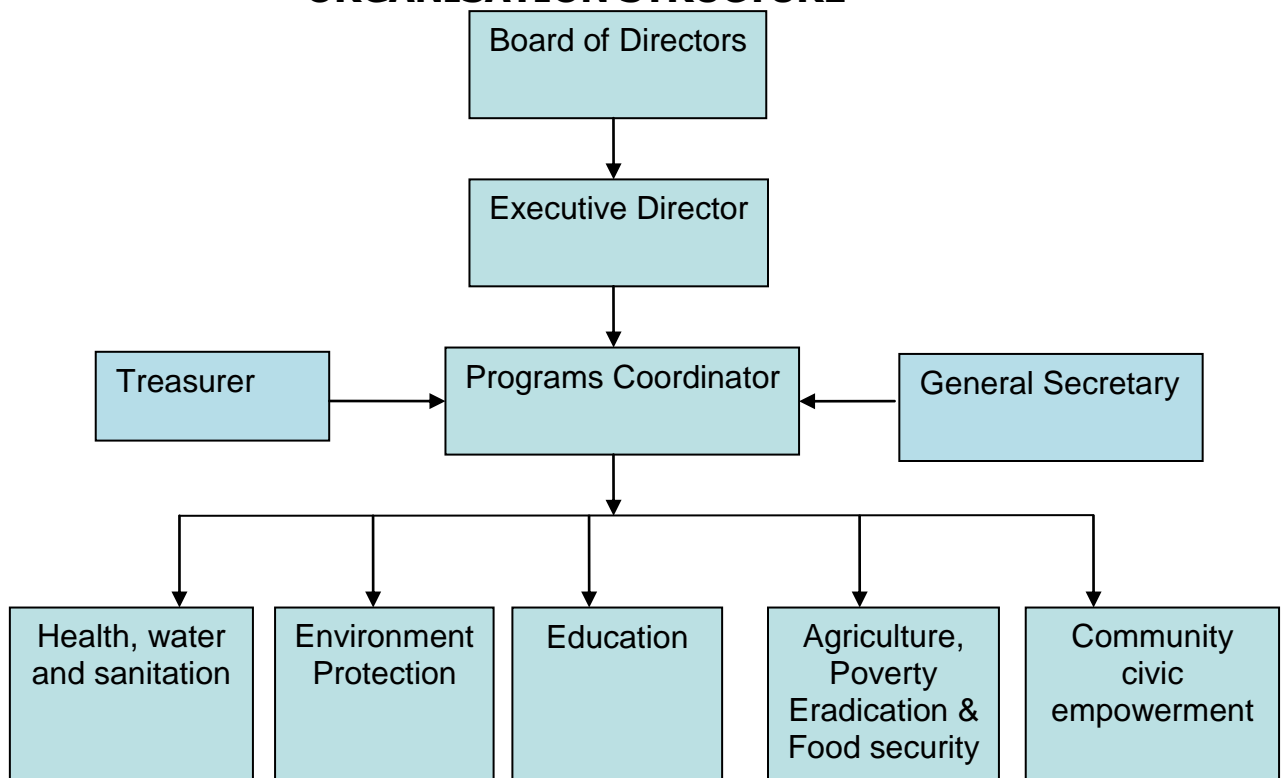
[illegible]

Board of Directors

Executive Director

Treasurer

Programs Coordinator

General Secretary

Health, water and sanitation

Environment Protection

Education

Agriculture, Poverty Eradication & Food security

Community civic empowerment